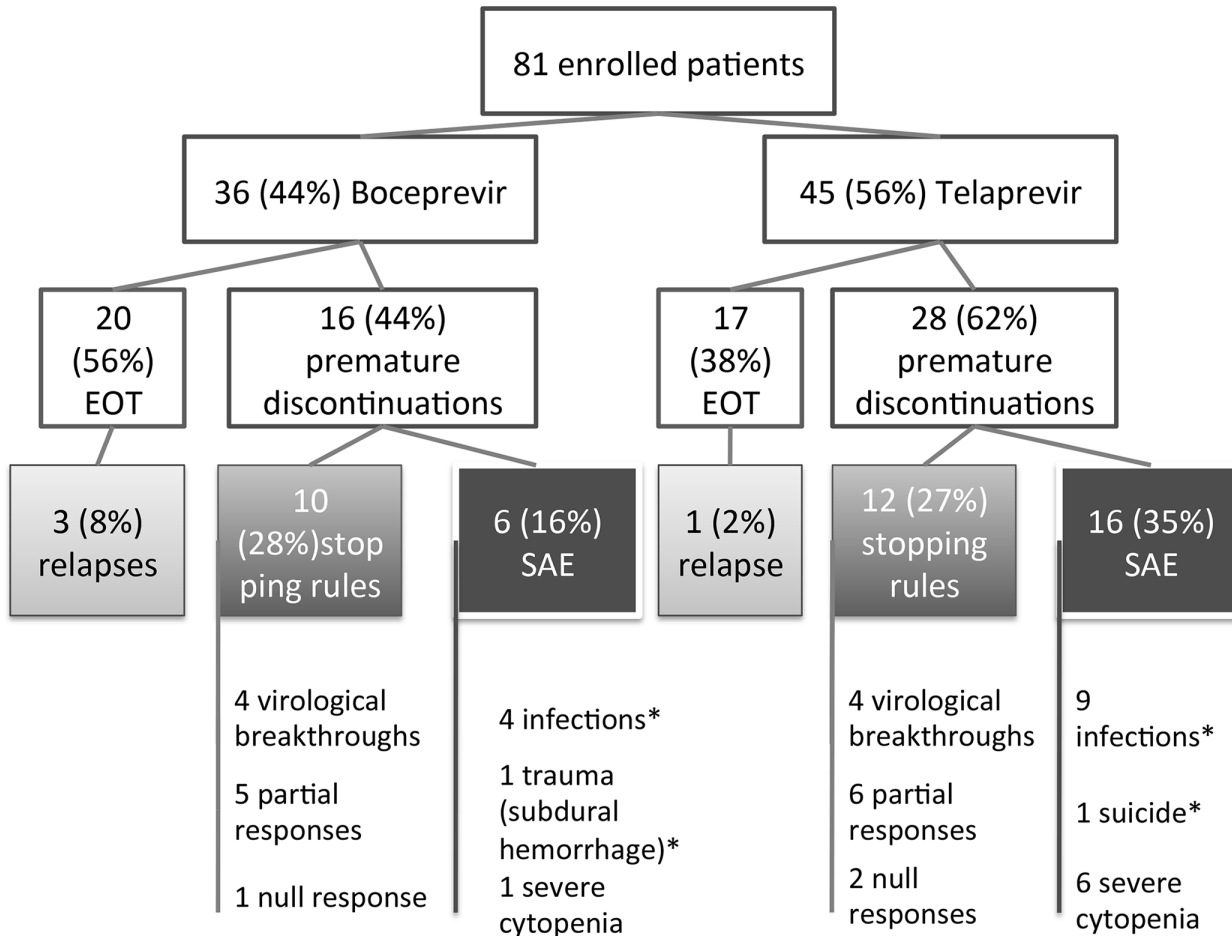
81 enrolled patients

36 (44%) Boceprevir

45 (56%) Telaprevir

20 (56%) EOT

16 (44%) premature discontinuations

17 (38%) EOT

28 (62%) premature discontinuations

3 (8%) relapses

10 (28%)stop ping rules

6 (16%) SAE

1 (2%) relapse

12 (27%) stopping rules

16 (35%) SAE

4 virological breakthroughs

5 partial responses

1 null response

4 infections*

1 trauma (subdural hemorrhage)*

1 severe cytopenia

4 virological breakthroughs

6 partial responses

2 null responses

9 infections*

1 suicide*

6 severe cytopenia